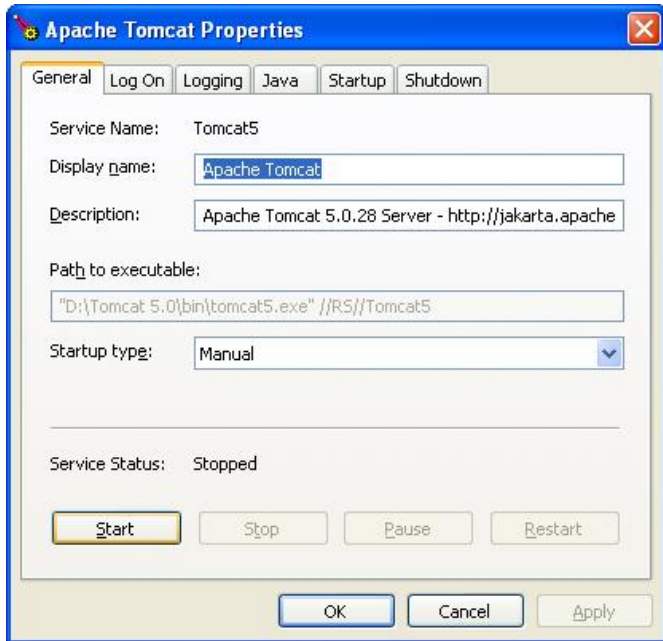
Apache Tomcat Properties

General | Log On | Logging | Java | Startup | Shutdown

Service Name: Tomcat5

Display name: Apache Tomcat

Description: Apache Tomcat 5.0.28 Server - http://jakarta.apache

Path to executable:

"D:\Tomcat 5.0\bin\tomcat5.exe" //RS//Tomcat5

Startup type: Manual

Service Status: Stopped

Start | Stop | Pause | Restart

OK | Cancel | Apply